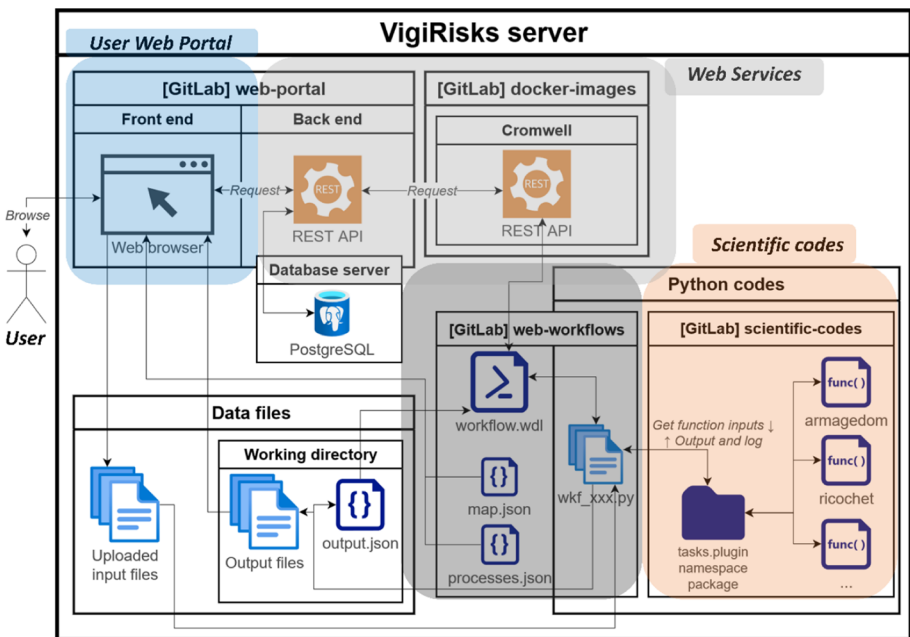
VigiRisks server

User Web Portal

Web Services

[GitLab] web-portal

Front end

Back end

[GitLab] docker-images

Cromwell

Request

Request

REST

REST

Browse

Web browser

REST API

REST API

User

Database server

PostgreSQL

Scientific codes

Python codes

[GitLab] web-workflows

[GitLab] scientific-codes

func( )

armagedom

func( )

ricochet

func( )

...

workflow.wdl

Get function inputs ↓
↑ Output and log

Data files

Working directory

map.json

wkf_xxx.py

tasks.plugin namespace package

Uploaded input files

Output files

output.json

processes.json